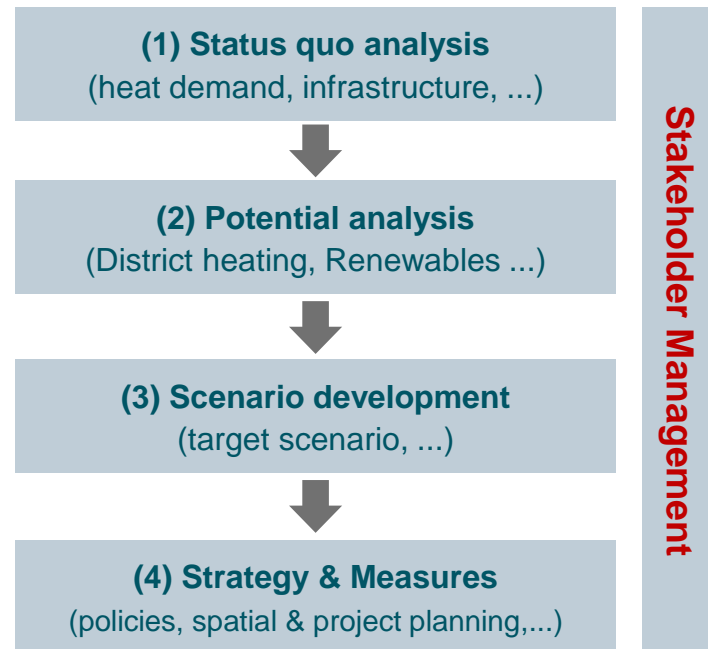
(1) Status quo analysis
(heat demand, infrastructure, ...)

(2) Potential analysis
(District heating, Renewables ...)

(3) Scenario development
(target scenario, ...)

(4) Strategy & Measures
(policies, spatial & project planning,...)

Stakeholder Management